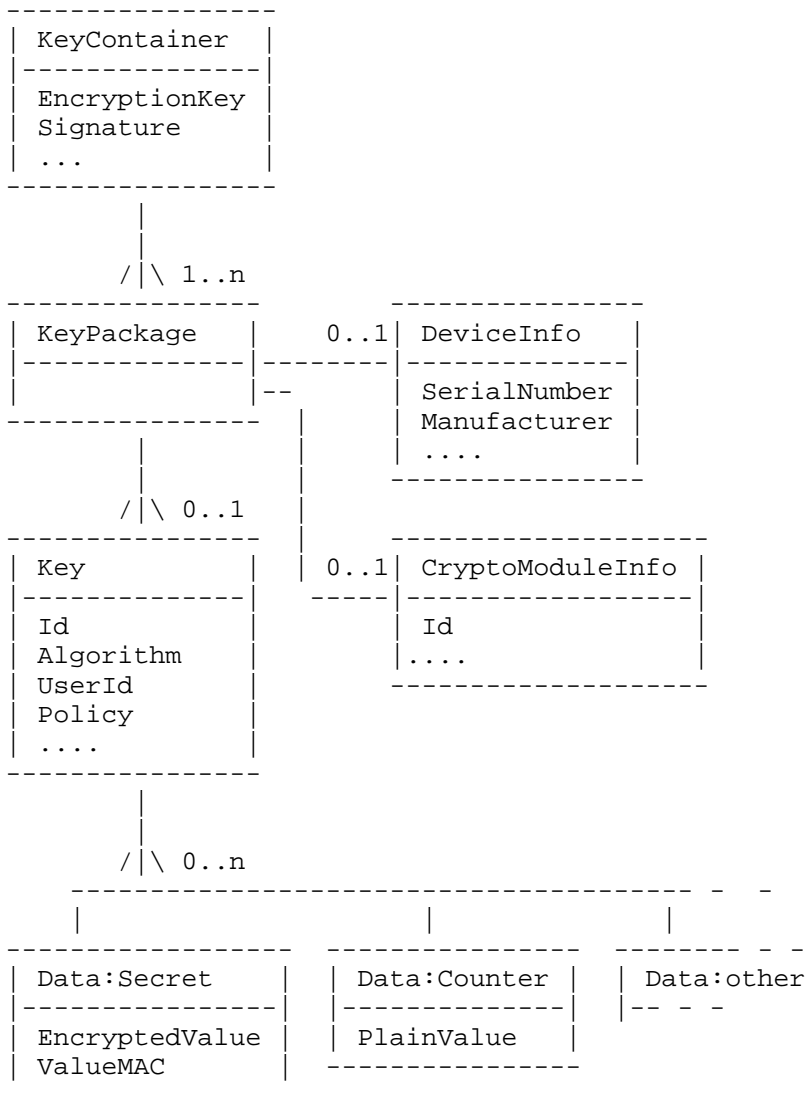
KeyContainer
EncryptionKey
Signature
...

1..n

KeyPackage

0..1 DeviceInfo
SerialNumber
Manufacturer
....

0..1

Key
Id
Algorithm
UserId
Policy
....

0..1 CryptoModuleInfo
Id
....

0..n

Data:Secret
EncryptedValue
ValueMAC

Data:Counter
PlainValue

Data:other